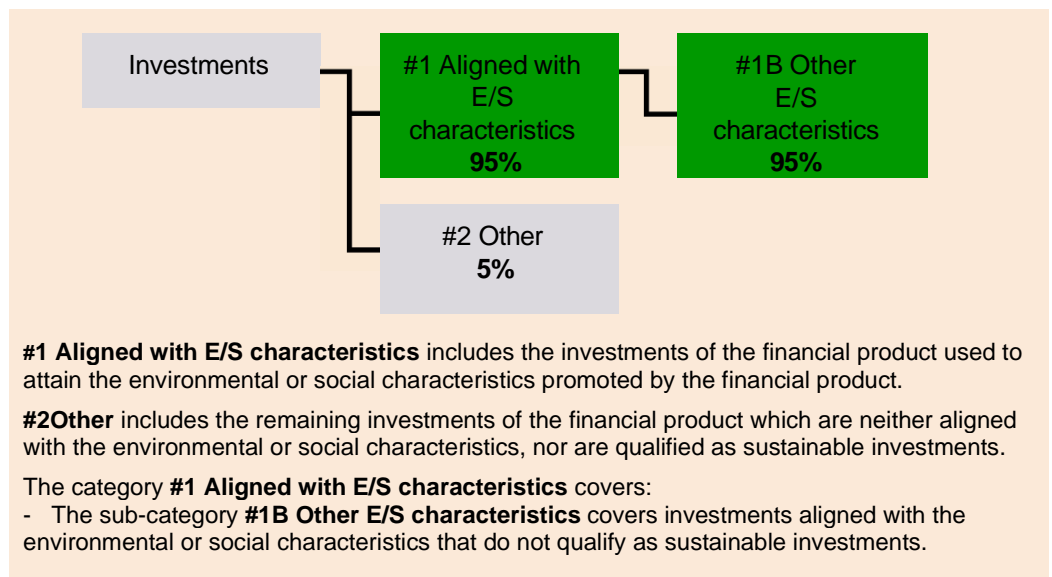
Investments

#1 Aligned with E/S characteristics
95%

#1B Other E/S characteristics
95%

#2 Other
5%

#1 Aligned with E/S characteristics includes the investments of the financial product used to attain the environmental or social characteristics promoted by the financial product.

#2Other includes the remaining investments of the financial product which are neither aligned with the environmental or social characteristics, nor are qualified as sustainable investments.

The category #1 Aligned with E/S characteristics covers:
- The sub-category #1B Other E/S characteristics covers investments aligned with the environmental or social characteristics that do not qualify as sustainable investments.